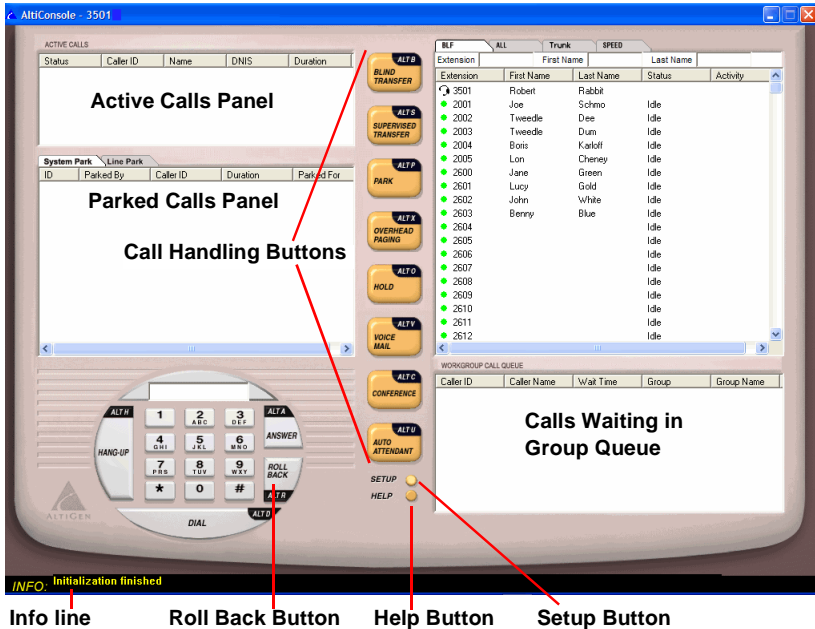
AltiConsole - 3501

ACTIVE CALLS

| Status | Caller ID | Name | DNIS | Duration |
|---|---|---|---|---|

Active Calls Panel

System Park | Line Park

| ID | Parked By | Caller ID | Duration | Parked For |
|---|---|---|---|---|

Parked Calls Panel

Call Handling Buttons

ALT B BLIND TRANSFER
ALT S SUPERVISED TRANSFER
ALT P PARK
ALT X OVERHEAD PAGING
ALT O HOLD
ALT V VOICE MAIL
ALT C CONFERENCE
ALT U AUTO ATTENDANT

SETUP
HELP

BLF | ALL | Trunk | SPEED

Extension | First Name | Last Name

| Extension | First Name | Last Name | Status | Activity |
|---|---|---|---|---|
| 3501 | Robert | Rabbit | | |
| 2001 | Joe | Schmo | Idle | |
| 2002 | Tweedle | Dee | Idle | |
| 2003 | Tweedle | Dum | Idle | |
| 2004 | Boris | Karloff | Idle | |
| 2005 | Lon | Cheney | Idle | |
| 2600 | Jane | Green | Idle | |
| 2601 | Lucy | Gold | Idle | |
| 2602 | John | White | Idle | |
| 2603 | Benny | Blue | Idle | |
| 2604 | | | Idle | |
| 2605 | | | Idle | |
| 2606 | | | Idle | |
| 2607 | | | Idle | |
| 2608 | | | Idle | |
| 2609 | | | Idle | |
| 2610 | | | Idle | |
| 2611 | | | Idle | |
| 2612 | | | Idle | |

WORKGROUP CALL QUEUE

| Caller ID | Caller Name | Wait Time | Group | Group Name |
|---|---|---|---|---|

Calls Waiting in Group Queue

ALT H HANG-UP
1 2 ABC 3 DEF
4 GHI 5 JKL 6 MNO
7 PRS 8 TUV 9 WXY
* 0 #
ALT A ANSWER
ROLL BACK
ALT R
ALT D
DIAL

ALTIGEN

INFO: Initialization finished

Info line
Roll Back Button
Help Button
Setup Button